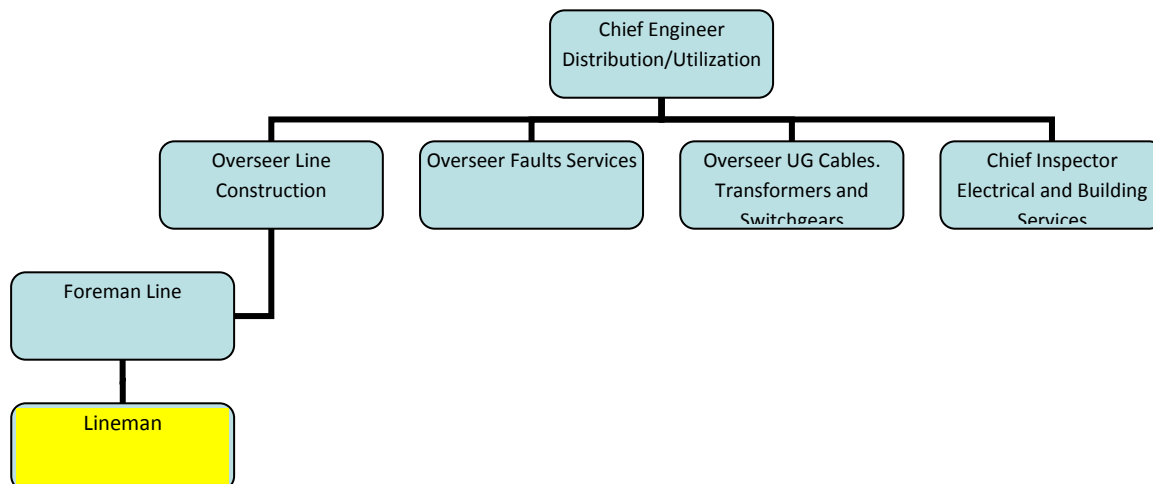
Chief Engineer Distribution/Utilization

Overseer Line Construction

Overseer Faults Services

Overseer UG Cables. Transformers and Switchgears

Chief Inspector Electrical and Building Services

Foreman Line

Lineman